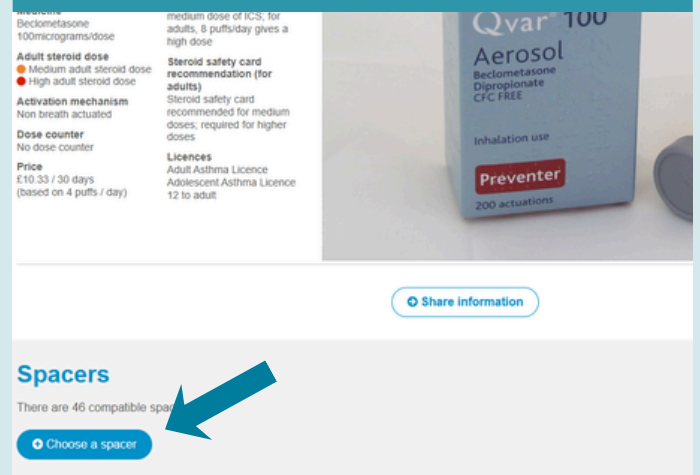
Beclometasone
100micrograms/dose

Adult steroid dose
Medium adult steroid dose
High adult steroid dose

Activation mechanism
Non breath actuated

Dose counter
No dose counter

Price
£10.33 / 30 days
(based on 4 puffs / day)

medium dose of ICS; for adults, 8 puffs/day gives a high dose

Steroid safety card recommendation (for adults)
Steroid safety card recommended for medium doses; required for higher doses

Licences
Adult Asthma Licence
Adolescent Asthma Licence
12 to adult

Qvar 100
Aerosol
Beclometasone
Dipropionate
CFC FREE
Inhalation use
Preventer
200 actuations

Share information

Spacers

There are 46 compatible spa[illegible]

Choose a spacer